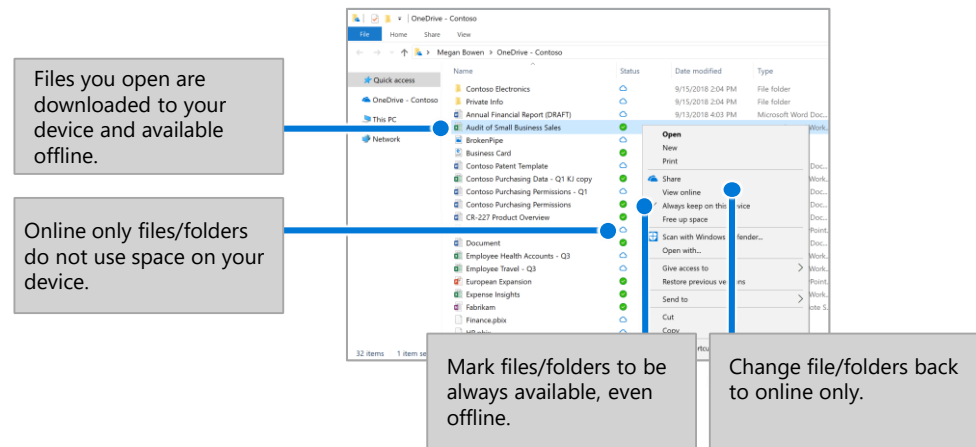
Files you open are downloaded to your device and available offline.

Online only files/folders do not use space on your device.

OneDrive - Contoso

File Home Share View

Megan Bowen › OneDrive - Contoso

Quick access
OneDrive - Contoso
This PC
Network

| Name | Status | Date modified | Type |
|---|---|---|---|
| Contoso Electronics | | 9/15/2018 2:05 PM | File folder |
| Private Info | | 9/15/2018 2:05 PM | File folder |
| Annual Financial Report (DRAFT) | | 9/13/2018 4:03 PM | Microsoft Word Doc... |
| Audit of Small Business Sales | | | Work... |
| BrokenPipe | | | |
| Business Card | | | |
| Contoso Patent Template | | | Doc... |
| Contoso Purchasing Data - Q1 KJ copy | | | Work... |
| Contoso Purchasing Permissions - Q1 | | | Doc... |
| Contoso Purchasing Permissions | | | Doc... |
| CR-227 Product Overview | | | Point... |
| Document | | | Doc... |
| Employee Health Accounts - Q3 | | | Work... |
| Employee Travel - Q3 | | | Work... |
| European Expansion | | | Point... |
| Expense Insights | | | Work... |
| Fabrikam | | | ote S... |
| Finance.pbix | | | |

Open
New
Print
Share
View online
Always keep on this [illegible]vice
Free up space
Scan with Windows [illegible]fender...
Open with...
Give access to
Restore previous ve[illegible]ns
Send to
Cut
Copy

32 items 1 item se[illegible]

Mark files/folders to be always available, even offline.

Change file/folders back to online only.